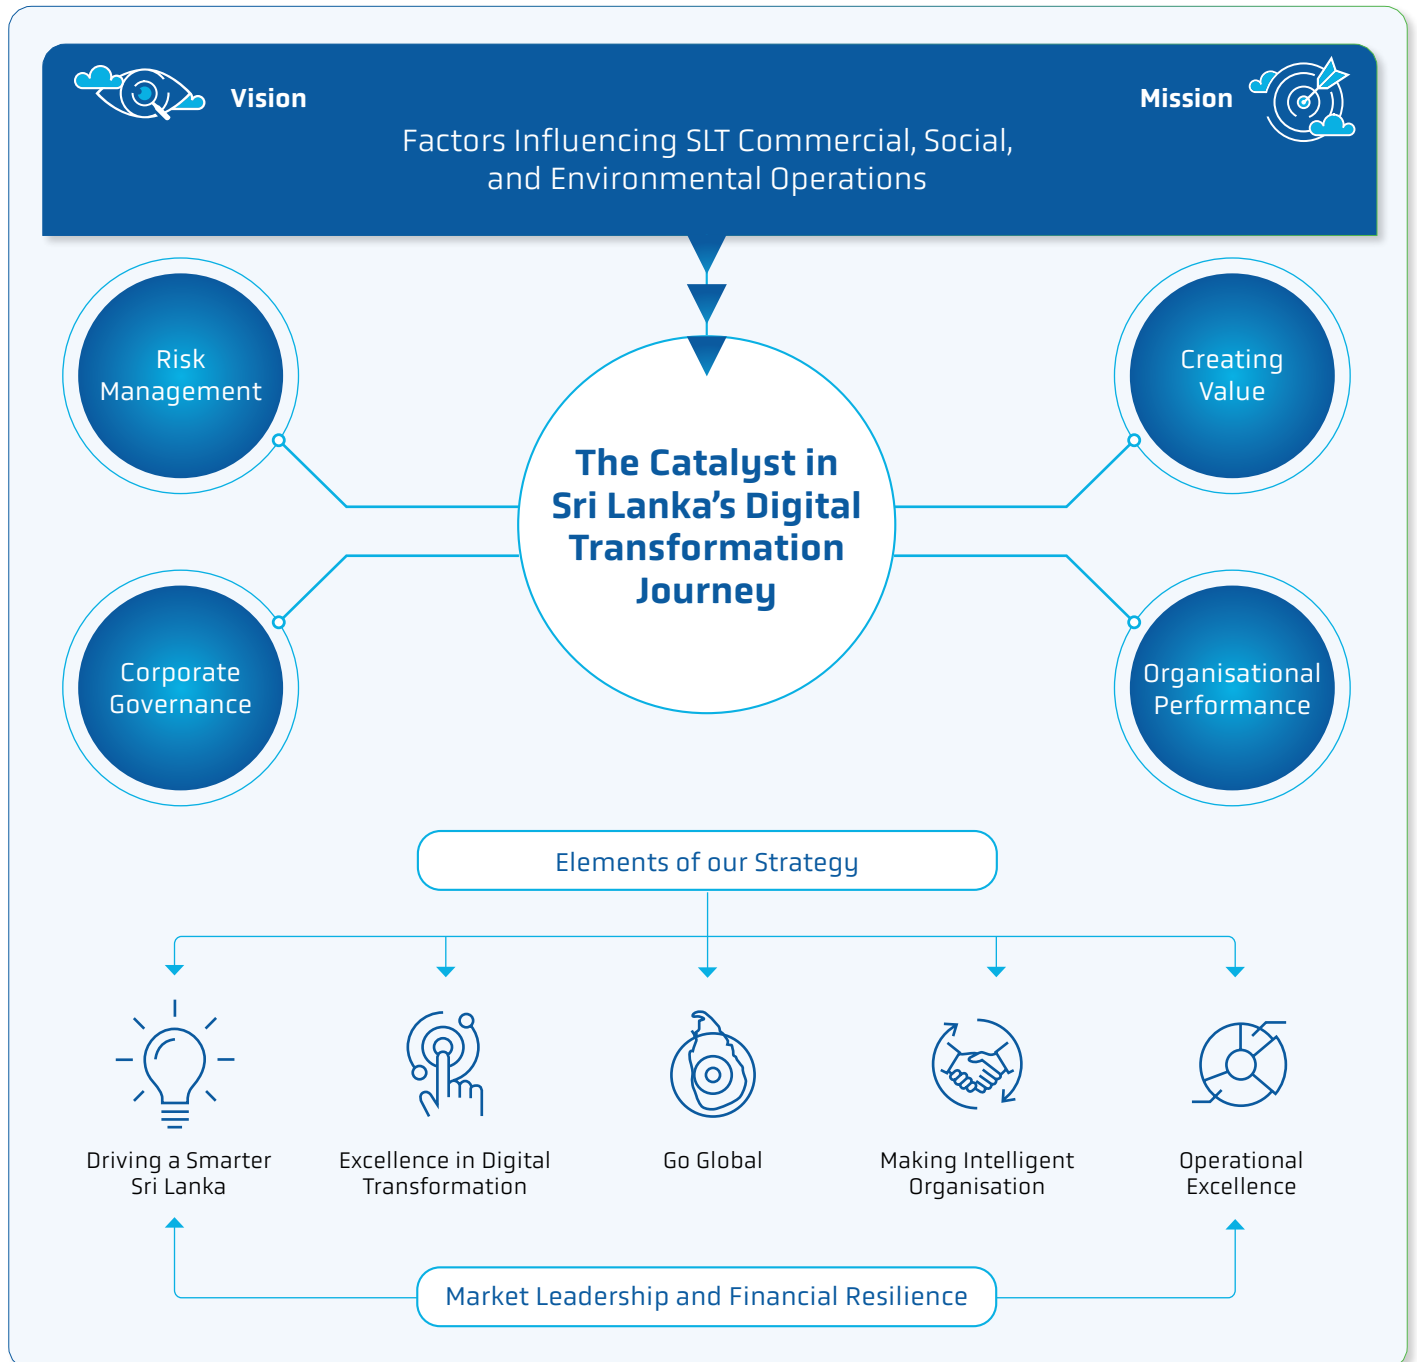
Vision

Mission

Factors Influencing SLT Commercial, Social, and Environmental Operations

Risk Management

Creating Value

The Catalyst in Sri Lanka's Digital Transformation Journey

Corporate Governance

Organisational Performance

Elements of our Strategy

Driving a Smarter Sri Lanka

Excellence in Digital Transformation

Go Global

Making Intelligent Organisation

Operational Excellence

Market Leadership and Financial Resilience